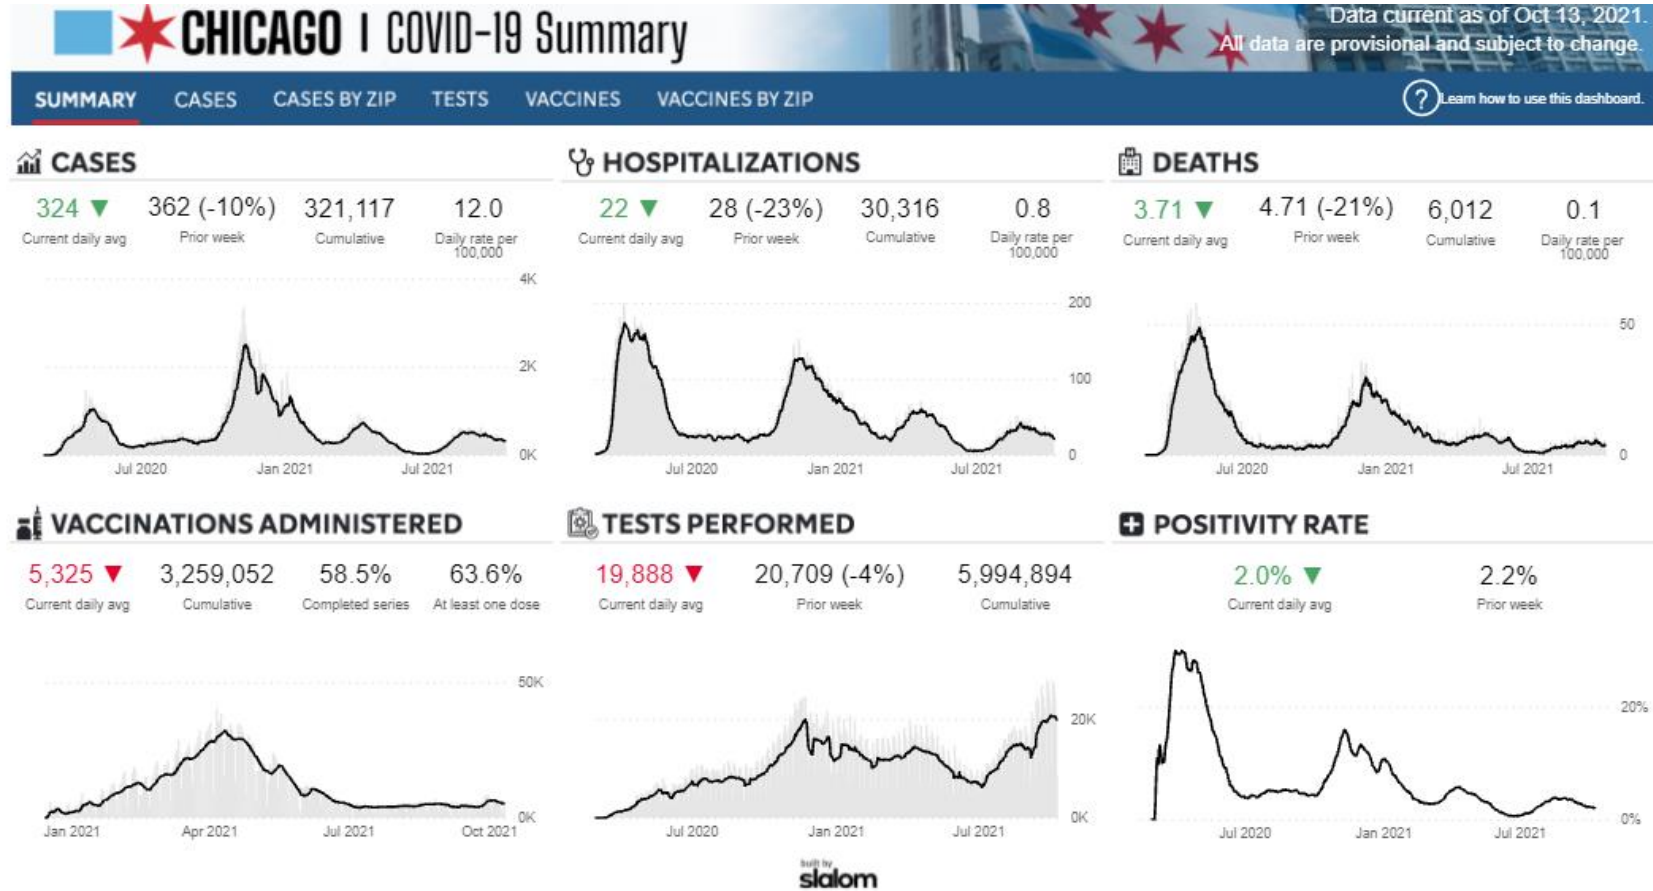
CHICAGO | COVID-19 Summary

Data current as of Oct 13, 2021.
All data are provisional and subject to change.

SUMMARY CASES CASES BY ZIP TESTS VACCINES VACCINES BY ZIP

Learn how to use this dashboard.

CASES

| 324 | 362 (-10%) | 321,117 | 12.0 |
|---|---|---|---|
| Current daily avg | Prior week | Cumulative | Daily rate per 100,000 |

4K
2K
0K
Jul 2020 Jan 2021 Jul 2021

HOSPITALIZATIONS

| 22 | 28 (-23%) | 30,316 | 0.8 |
|---|---|---|---|
| Current daily avg | Prior week | Cumulative | Daily rate per 100,000 |

200
100
0
Jul 2020 Jan 2021 Jul 2021

DEATHS

| 3.71 | 4.71 (-21%) | 6,012 | 0.1 |
|---|---|---|---|
| Current daily avg | Prior week | Cumulative | Daily rate per 100,000 |

50
0
Jul 2020 Jan 2021 Jul 2021

VACCINATIONS ADMINISTERED

| 5,325 | 3,259,052 | 58.5% | 63.6% |
|---|---|---|---|
| Current daily avg | Cumulative | Completed series | At least one dose |

50K
0K
Jan 2021 Apr 2021 Jul 2021 Oct 2021

TESTS PERFORMED

| 19,888 | 20,709 (-4%) | 5,994,894 |
|---|---|---|
| Current daily avg | Prior week | Cumulative |

20K
0K
Jul 2020 Jan 2021 Jul 2021

POSITIVITY RATE

| 2.0% | 2.2% |
|---|---|
| Current daily avg | Prior week |

20%
0%
Jul 2020 Jan 2021 Jul 2021

built by slalom